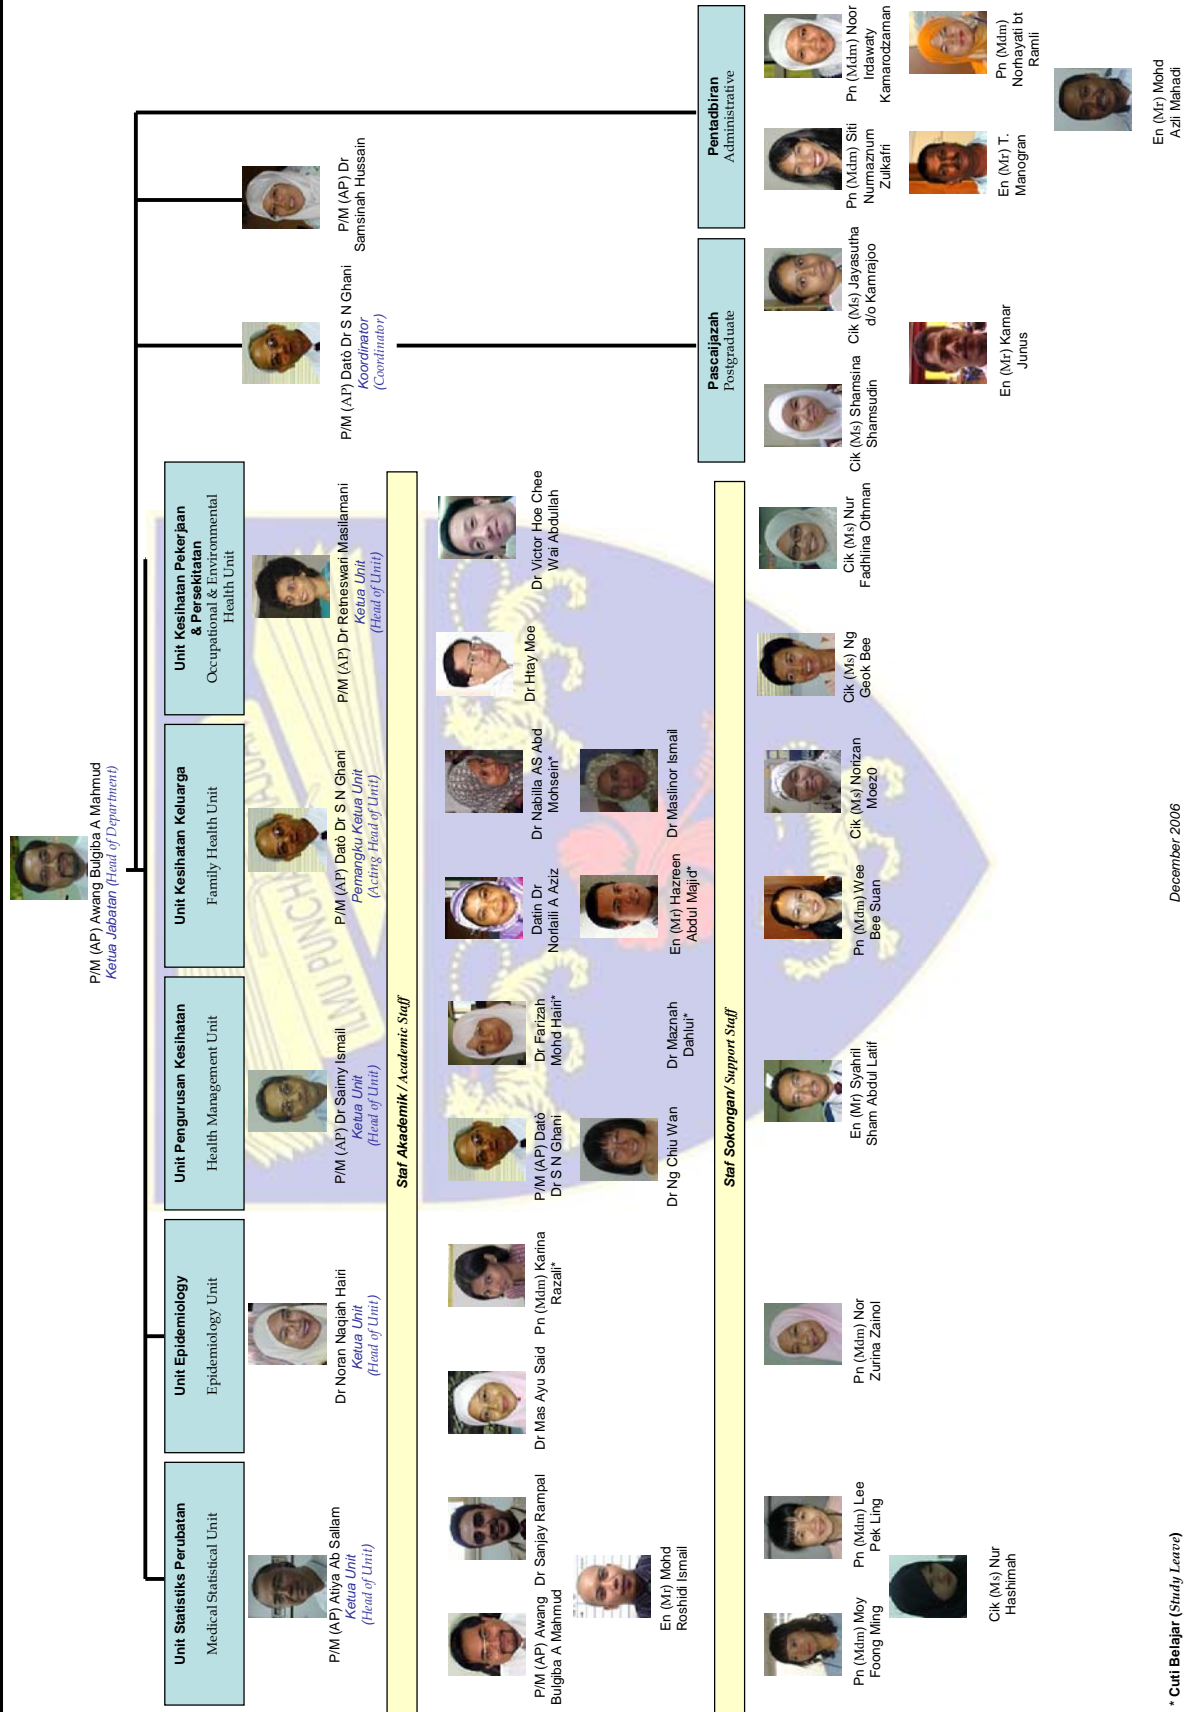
P/M (AP) Awang Bulgiba A Mahmud
Ketua Jabatan (Head of Department)

P/M (AP) Datò Dr S N Ghani
Koordinator
(Coordinator)

P/M (AP) Dr Samsinah Hussain

Pascajazah
Postgraduate

Pentadbiran
Administrative

Unit Statistiks Perubatan
Medical Statistical Unit

Unit Epidemiology
Epidemiology Unit

Unit Pengurusan Kesihatan
Health Management Unit

Unit Kesihatan Keluarga
Family Health Unit

Unit Kesihatan Pekerjaan & Persekitatan
Occupational & Environmental Health Unit

P/M (AP) Atiya Ab Sallam
Ketua Unit
(Head of Unit)

Dr Noran Naqiah Hairi
Ketua Unit
(Head of Unit)

P/M (AP) Dr Saimy Ismail
Ketua Unit
(Head of Unit)

P/M (AP) Datò Dr S N Ghani
Pemangku Ketua Unit
(Acting Head of Unit)

P/M (AP) Dr Retneswari Masilamani
Ketua Unit
(Head of Unit)

Staf Akademik / Academic Staff

P/M (AP) Awang Bulgiba A Mahmud
Dr Sanjay Rampal
Dr Mas Ayu Said
Pn (Mdm) Karina Razali*
P/M (AP) Datò Dr S N Ghani
Dr Farizah Mohd Hairi*
Datin Dr Norlaili A Aziz
Dr Nabilla AS Abd Mohsein*
Dr Htay Moe
Dr Victor Hoe Chee Wai Abdullah

En (Mr) Mohd Roshidi Ismail
Dr Ng Chiu Wan
Dr Maznah Dahlui*
En (Mr) Hazreen Abdul Majid*
Dr Maslinor Ismail

Staf Sokongan / Support Staff

Pn (Mdm) Moy Foong Ming
Pn (Mdm) Lee Pek Ling
Pn (Mdm) Nor Zurina Zainol
En (Mr) Syahril Sham Abdul Latif
Pn (Mdm) Wee Bee Suan
Cik (Ms) Norizan Moez0
Cik (Ms) Ng Geok Bee
Cik (Ms) Nur Fadhlina Othman

Cik (Ms) Nur Hashimah

Cik (Ms) Shamsina Shamsudin
Cik (Ms) Jayasutha d/o Kamrajoo
En (Mr) Kamar Junus

Pn (Mdm) Siti Numaznum Zulkafri
Pn (Mdm) Noor Irdawaty Kamarodzaman
En (Mr) T. Manogran
Pn (Mdm) Norhayati bt Ramli
En (Mr) Mohd Azli Mahadi

* Cuti Belajar (Study Leave)

December 2006